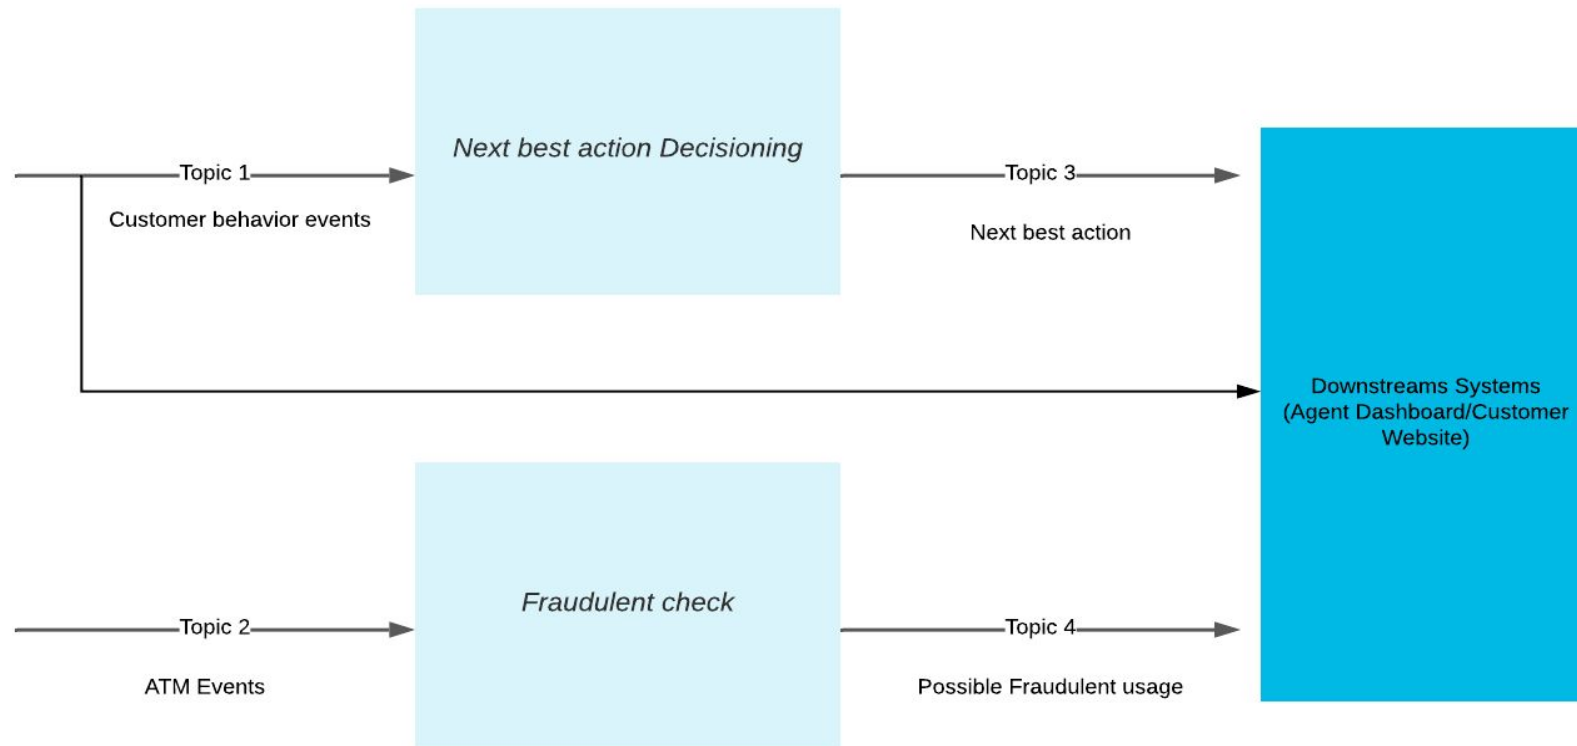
Topic 1

Customer behavior events

Next best action Decisioning

Topic 3

Next best action

Downstreams Systems (Agent Dashboard/Customer Website)

Topic 2

ATM Events

Fraudulent check

Topic 4

Possible Fraudulent usage